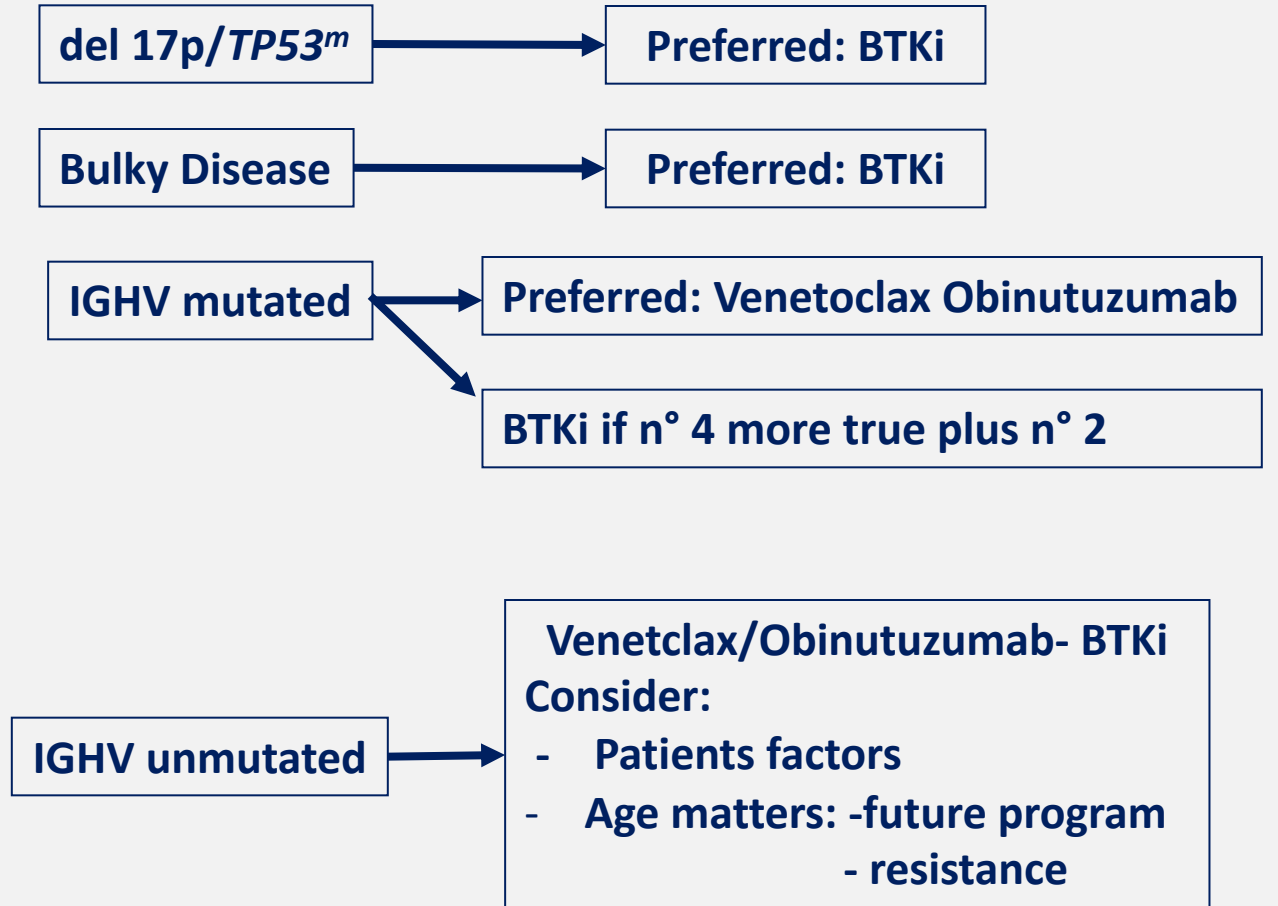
del 17p/$TP53^{m}$

Preferred: BTKi

Bulky Disease

Preferred: BTKi

IGHV mutated

Preferred: Venetoclax Obinutuzumab

BTKi if n° 4 more true plus n° 2

IGHV unmutated

Venetclax/Obinutuzumab- BTKi
Consider:
- Patients factors
- Age matters: -future program
- resistance